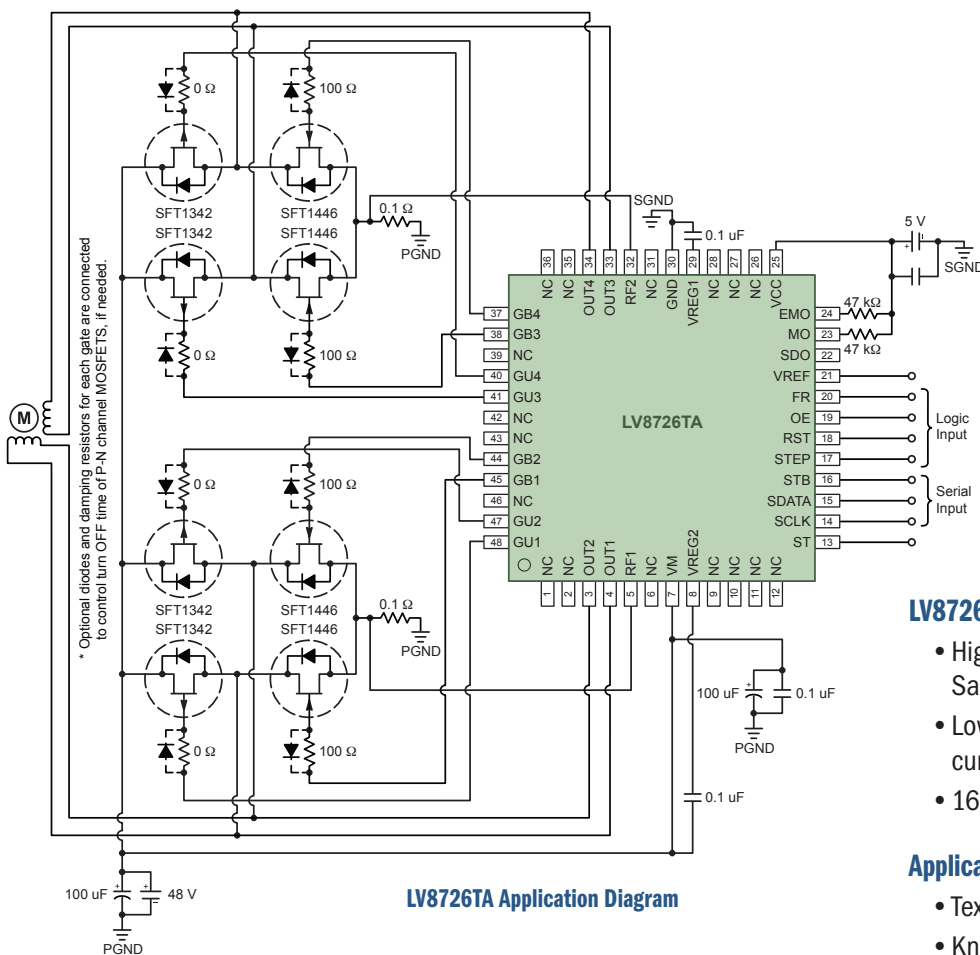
* Optional diodes and damping resistors for each gate are connected to control turn OFF time of P-N channel MOSFETS, if needed.

M

0 Ω
100 Ω
SFT1342
SFT1446
0.1 Ω
PGND
SFT1342
SFT1446
0 Ω
100 Ω

SGND
0.1 uF
5 V
SGND

36 NC
35 NC
34 OUT4
33 OUT3
32 RF2
31 NC
30 GND
29 VREG1
28 NC
27 NC
26 NC
25 VCC

37 GB4
38 GB3
39 NC
40 GU4
41 GU3
42 NC
43 NC
44 GB2
45 GB1
46 NC
47 GU2
48 GU1

EMO 24
MO 23
SDO 22
VREF 21
FR 20
OE 19
RST 18
STEP 17
STB 16
SDATA 15
SCLK 14
ST 13

47 kΩ
47 kΩ

LV8726TA

Logic Input
Serial Input

1 NC
2 NC
3 OUT2
4 OUT1
5 RF1
6 NC
7 VM
8 VREG2
9 NC
10 NC
11 NC
12 NC

0 Ω
100 Ω
SFT1342
SFT1446
0.1 Ω
PGND
SFT1342
SFT1446
0 Ω
100 Ω

100 uF
0.1 uF
PGND
0.1 uF

100 uF
48 V
PGND

LV8726TA Application Diagram

LV872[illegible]
• Hig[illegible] Sa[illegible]
• Lo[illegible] cu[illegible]
• 16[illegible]

Applica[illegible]
• Tex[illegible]
• Kn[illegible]